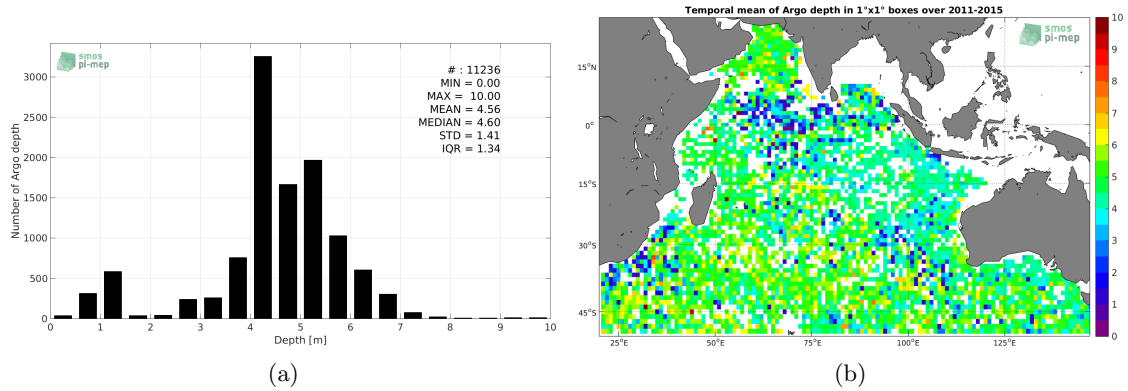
smos
pi-mep

# : 11236
MIN = 0.00
MAX = 10.00
MEAN = 4.56
MEDIAN = 4.60
STD = 1.41
IQR = 1.34

Number of Argo depth

3000
2500
2000
1500
1000
500
0

0 1 2 3 4 5 6 7 8 9 10

Depth [m]

(a)

Temporal mean of Argo depth in 1°x1° boxes over 2011-2015

smos
pi-mep

15°N
0°
15°S
30°S
45°S

25°E 50°E 75°E 100°E 125°E

10
9
8
7
6
5
4
3
2
1
0

(b)